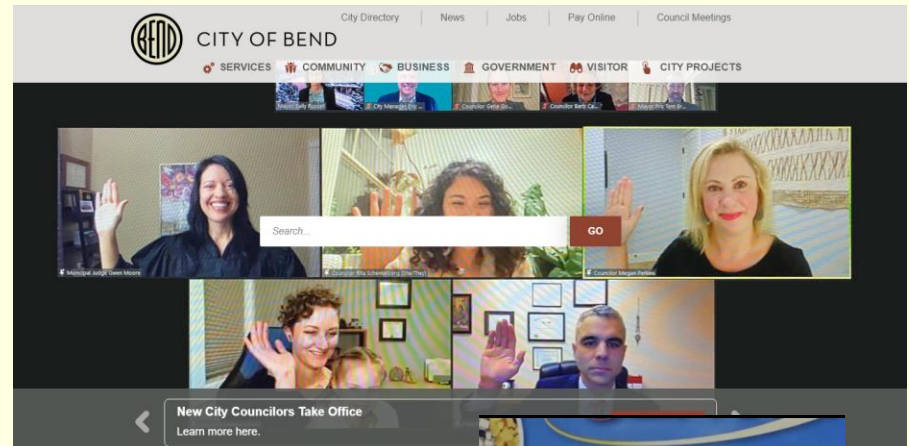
BEND CITY OF BEND

City Directory | News | Jobs | Pay Online | Council Meetings

SERVICES COMMUNITY BUSINESS GOVERNMENT VISITOR CITY PROJECTS

Mayor Sally Russell
City Manager Eric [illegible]
Councilor Gena Go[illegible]
Councilor Barb Ca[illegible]
Mayor Pro Tem Br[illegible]

Municipal Judge Gwen Moore
Councilor Rita Schenkelberg (She/They)
Councilor Megan Perkins

Search...

GO

New City Councilors Take Office
Learn more here.